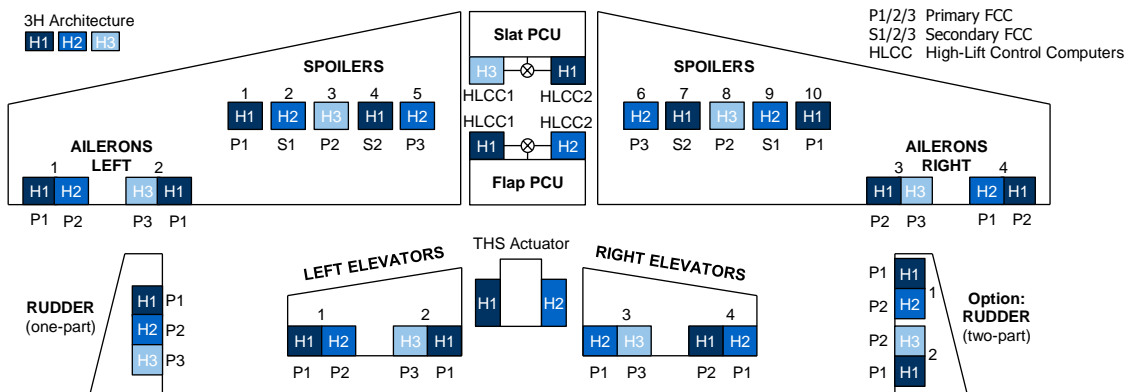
3H Architecture
H1 H2 H3

Slat PCU
H3 H1
HLCC1 HLCC2
HLCC1 HLCC2
H1 H2
Flap PCU

P1/2/3 Primary FCC
S1/2/3 Secondary FCC
HLCC High-Lift Control Computers

SPOILERS
1 2 3 4 5
H1 H2 H3 H1 H2
P1 S1 P2 S2 P3

SPOILERS
6 7 8 9 10
H2 H1 H3 H2 H1
P3 S2 P2 S1 P1

AILERONS
LEFT
1 2
H1 H2 H3 H1
P1 P2 P3 P1

AILERONS
RIGHT
3 4
H1 H3 H2 H1
P2 P3 P1 P2

RUDDER
(one-part)
H1 P1
H2 P2
H3 P3

LEFT ELEVATORS
1 2
H1 H2 H3 H1
P1 P2 P3 P1

THS Actuator
H1 H2

RIGHT ELEVATORS
3 4
H2 H3 H1 H2
P1 P3 P2 P1

P1 H1
P2 H2 1
P2 H3 2
P1 H1

Option:
RUDDER
(two-part)